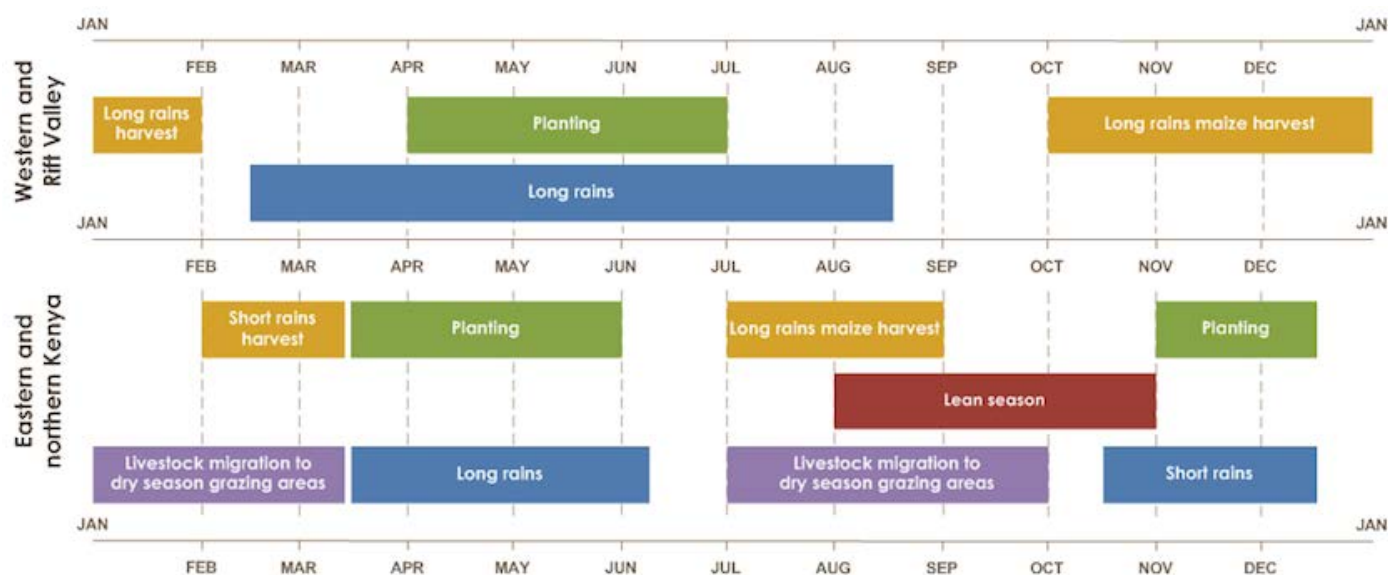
Western and Riff Valley

JAN JAN

FEB MAR APR MAY JUN JUL AUG SEP OCT NOV DEC

Long rains harvest

Planting

Long rains maize harvest

Long rains

JAN JAN

FEB MAR APR MAY JUN JUL AUG SEP OCT NOV DEC

Eastern and northern Kenya

Short rains harvest

Planting

Long rains maize harvest

Planting

Lean season

Livestock migration to dry season grazing areas

Long rains

Livestock migration to dry season grazing areas

Short rains

JAN JAN

FEB MAR APR MAY JUN JUL AUG SEP OCT NOV DEC